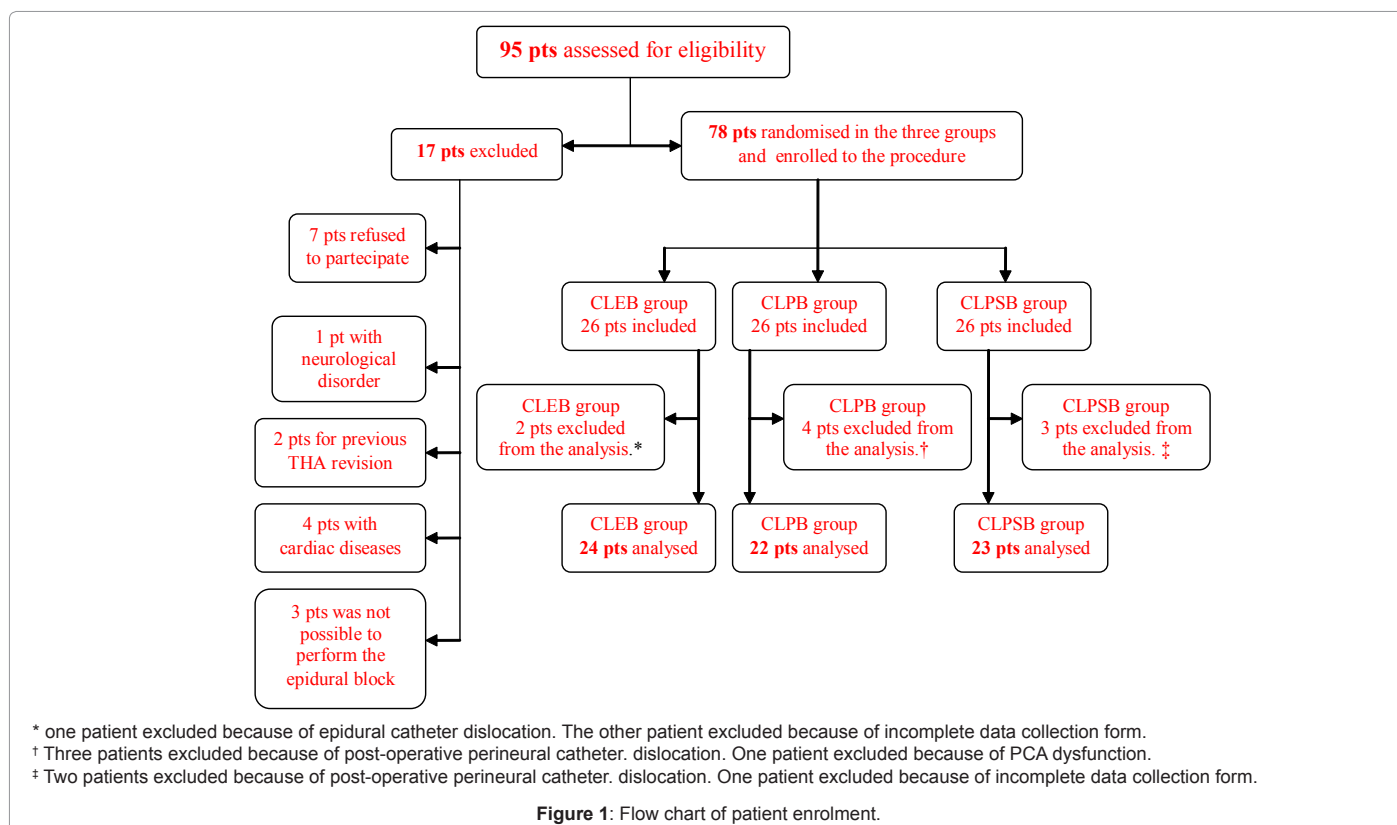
95 pts assessed for eligibility

17 pts excluded

78 pts randomised in the three groups and enrolled to the procedure

7 pts refused to partecipate

1 pt with neurological disorder

2 pts for previous THA revision

4 pts with cardiac diseases

3 pts was not possible to perform the epidural block

CLEB group 26 pts included

CLPB group 26 pts included

CLPSB group 26 pts included

CLEB group 2 pts excluded from the analysis.*

CLPB group 4 pts excluded from the analysis.†

CLPSB group 3 pts excluded from the analysis. ‡

CLEB group 24 pts analysed

CLPB group 22 pts analysed

CLPSB group 23 pts analysed

* one patient excluded because of epidural catheter dislocation. The other patient excluded because of incomplete data collection form.
† Three patients excluded because of post-operative perineural catheter. dislocation. One patient excluded because of PCA dysfunction.
‡ Two patients excluded because of post-operative perineural catheter. dislocation. One patient excluded because of incomplete data collection form.

Figure 1: Flow chart of patient enrolment.